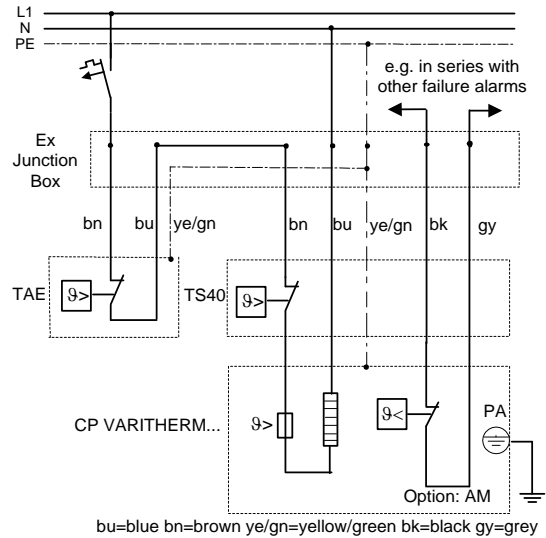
L1
N
PE

e.g. in series with other failure alarms

Ex Junction Box

bn bu ye/gn bn bu ye/gn bk gy

TAE $\vartheta>$

TS40 $\vartheta>$

CP VARITHERM... $\vartheta>$

$\vartheta<$

PA

Option: AM

bu=blue bn=brown ye/gn=yellow/green bk=black gy=grey